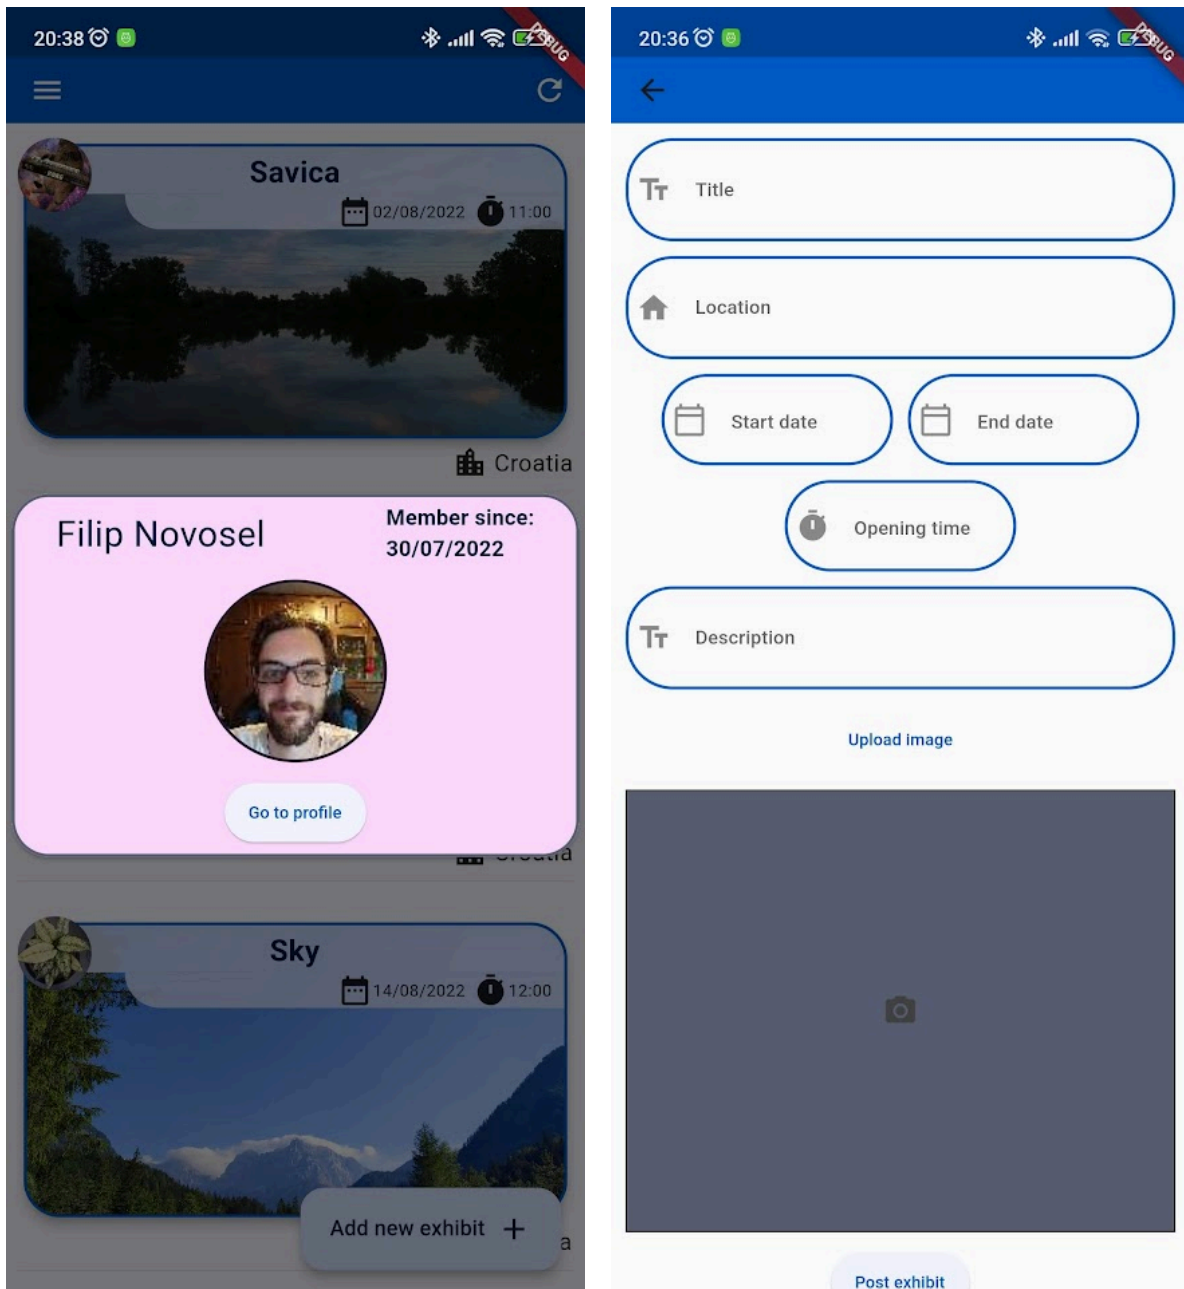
20:38

DEBUG

Savica

02/08/2022 11:00

Croatia

Filip Novosel

Member since: 30/07/2022

Go to profile

Sky

14/08/2022 12:00

Add new exhibit +

20:36

DEBUG

Title

Location

Start date

End date

Opening time

Description

Upload image

Post exhibit